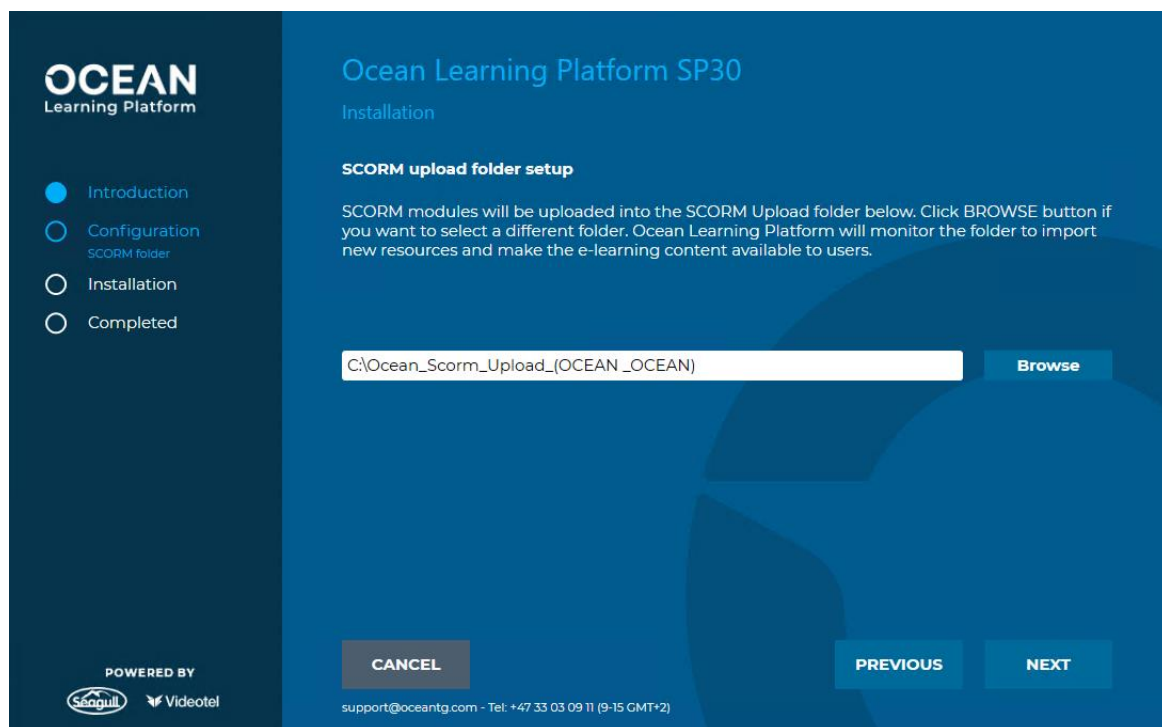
OCEAN
Learning Platform

Introduction
Configuration
SCORM folder
Installation
Completed

POWERED BY
Seagull Videotel

Ocean Learning Platform SP30
Installation

SCORM upload folder setup

SCORM modules will be uploaded into the SCORM Upload folder below. Click BROWSE button if you want to select a different folder. Ocean Learning Platform will monitor the folder to import new resources and make the e-learning content available to users.

C:\Ocean_Scorm_Upload_(OCEAN _OCEAN)

Browse

CANCEL

PREVIOUS

NEXT

support@oceantg.com - Tel: +47 33 03 09 11 (9-15 GMT+2)